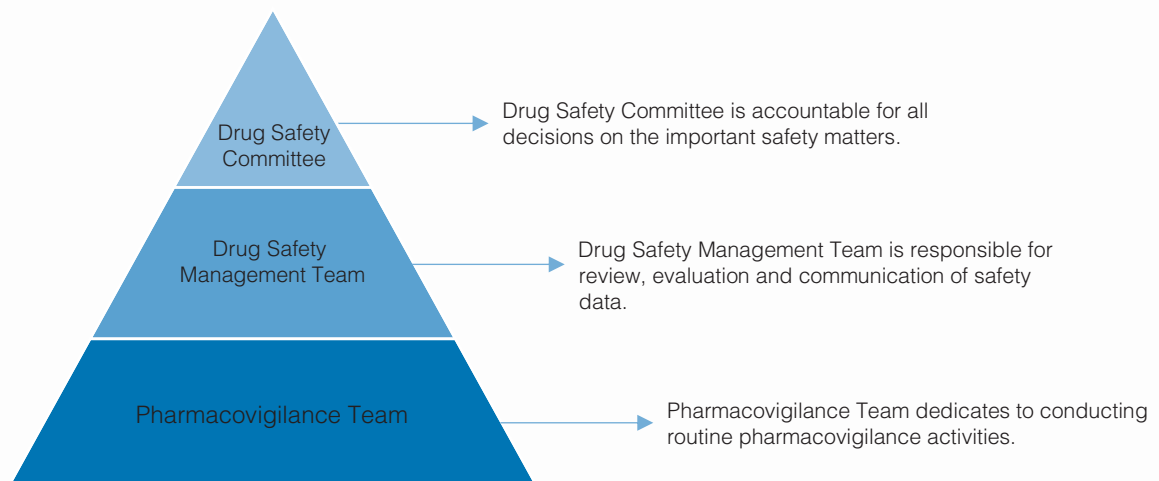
Drug Safety Committee

Drug Safety Committee is accountable for all decisions on the important safety matters.

Drug Safety Management Team

Drug Safety Management Team is responsible for review, evaluation and communication of safety data.

Pharmacovigilance Team

Pharmacovigilance Team dedicates to conducting routine pharmacovigilance activities.